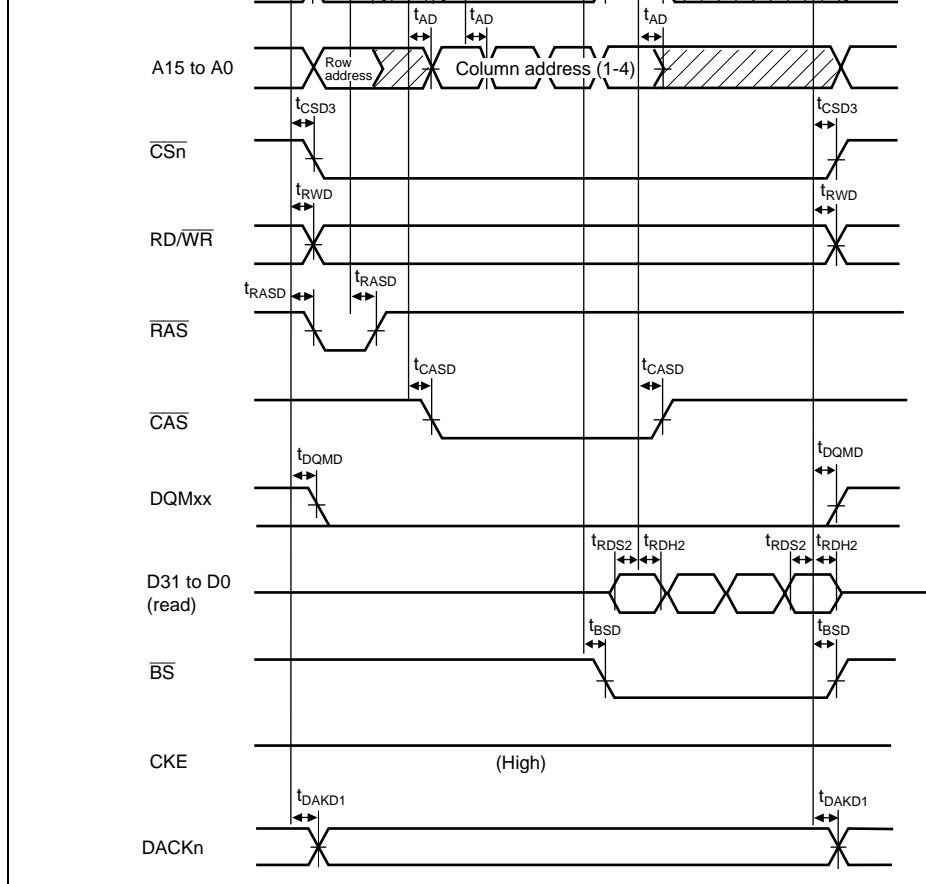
$t_{AD}$ $t_{AD}$ $t_{AD}$

A15 to A0

Row address

Column address (1-4)

$t_{CSD3}$ $t_{CSD3}$

$\overline{CSn}$

$t_{RWD}$ $t_{RWD}$

RD/$\overline{WR}$

$t_{RASD}$ $t_{RASD}$

$\overline{RAS}$

$t_{CASD}$ $t_{CASD}$

$\overline{CAS}$

$t_{DQMD}$ $t_{DQMD}$

DQMxx

$t_{RDS2}$ $t_{RDH2}$ $t_{RDS2}$ $t_{RDH2}$

D31 to D0
(read)

$t_{BSD}$ $t_{BSD}$

$\overline{BS}$

CKE

(High)

$t_{DAKD1}$ $t_{DAKD1}$

DACKn